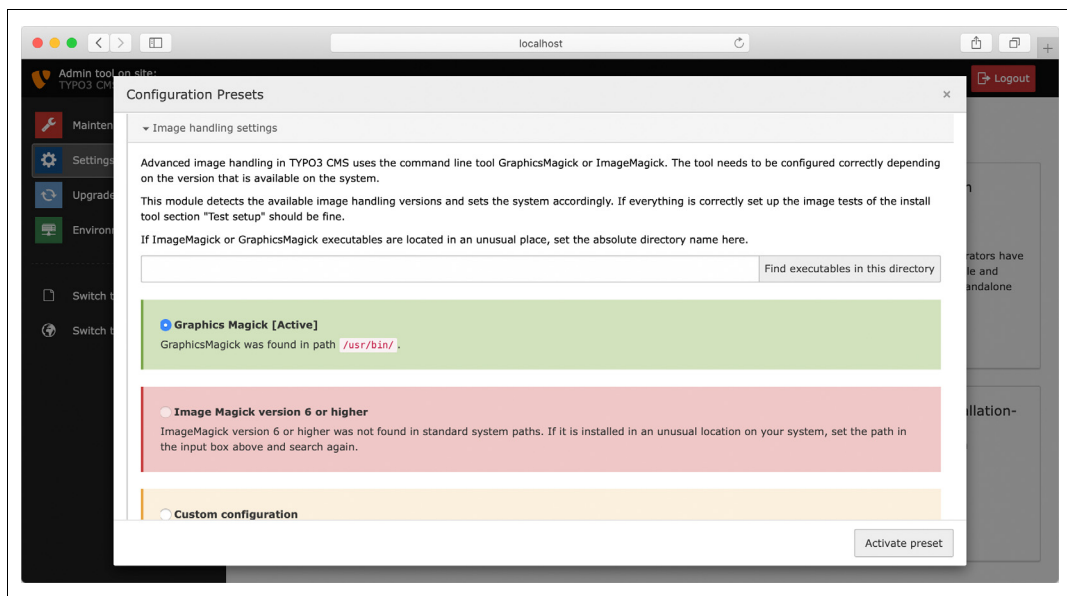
localhost

Admin tool on site:
TYPO3 CMS

Logout

Mainten

Settings

Upgrade

Environ

Switch t

Switch t

Configuration Presets

×

Image handling settings

Advanced image handling in TYPO3 CMS uses the command line tool GraphicsMagick or ImageMagick. The tool needs to be configured correctly depending on the version that is available on the system.

This module detects the available image handling versions and sets the system accordingly. If everything is correctly set up the image tests of the install tool section "Test setup" should be fine.

If ImageMagick or GraphicsMagick executables are located in an unusual place, set the absolute directory name here.

Find executables in this directory

Graphics Magick [Active]

GraphicsMagick was found in path /usr/bin/.

Image Magick version 6 or higher

ImageMagick version 6 or higher was not found in standard system paths. If it is installed in an unusual location on your system, set the path in the input box above and search again.

Custom configuration

Activate preset

rators have
le and
andalone

llation-